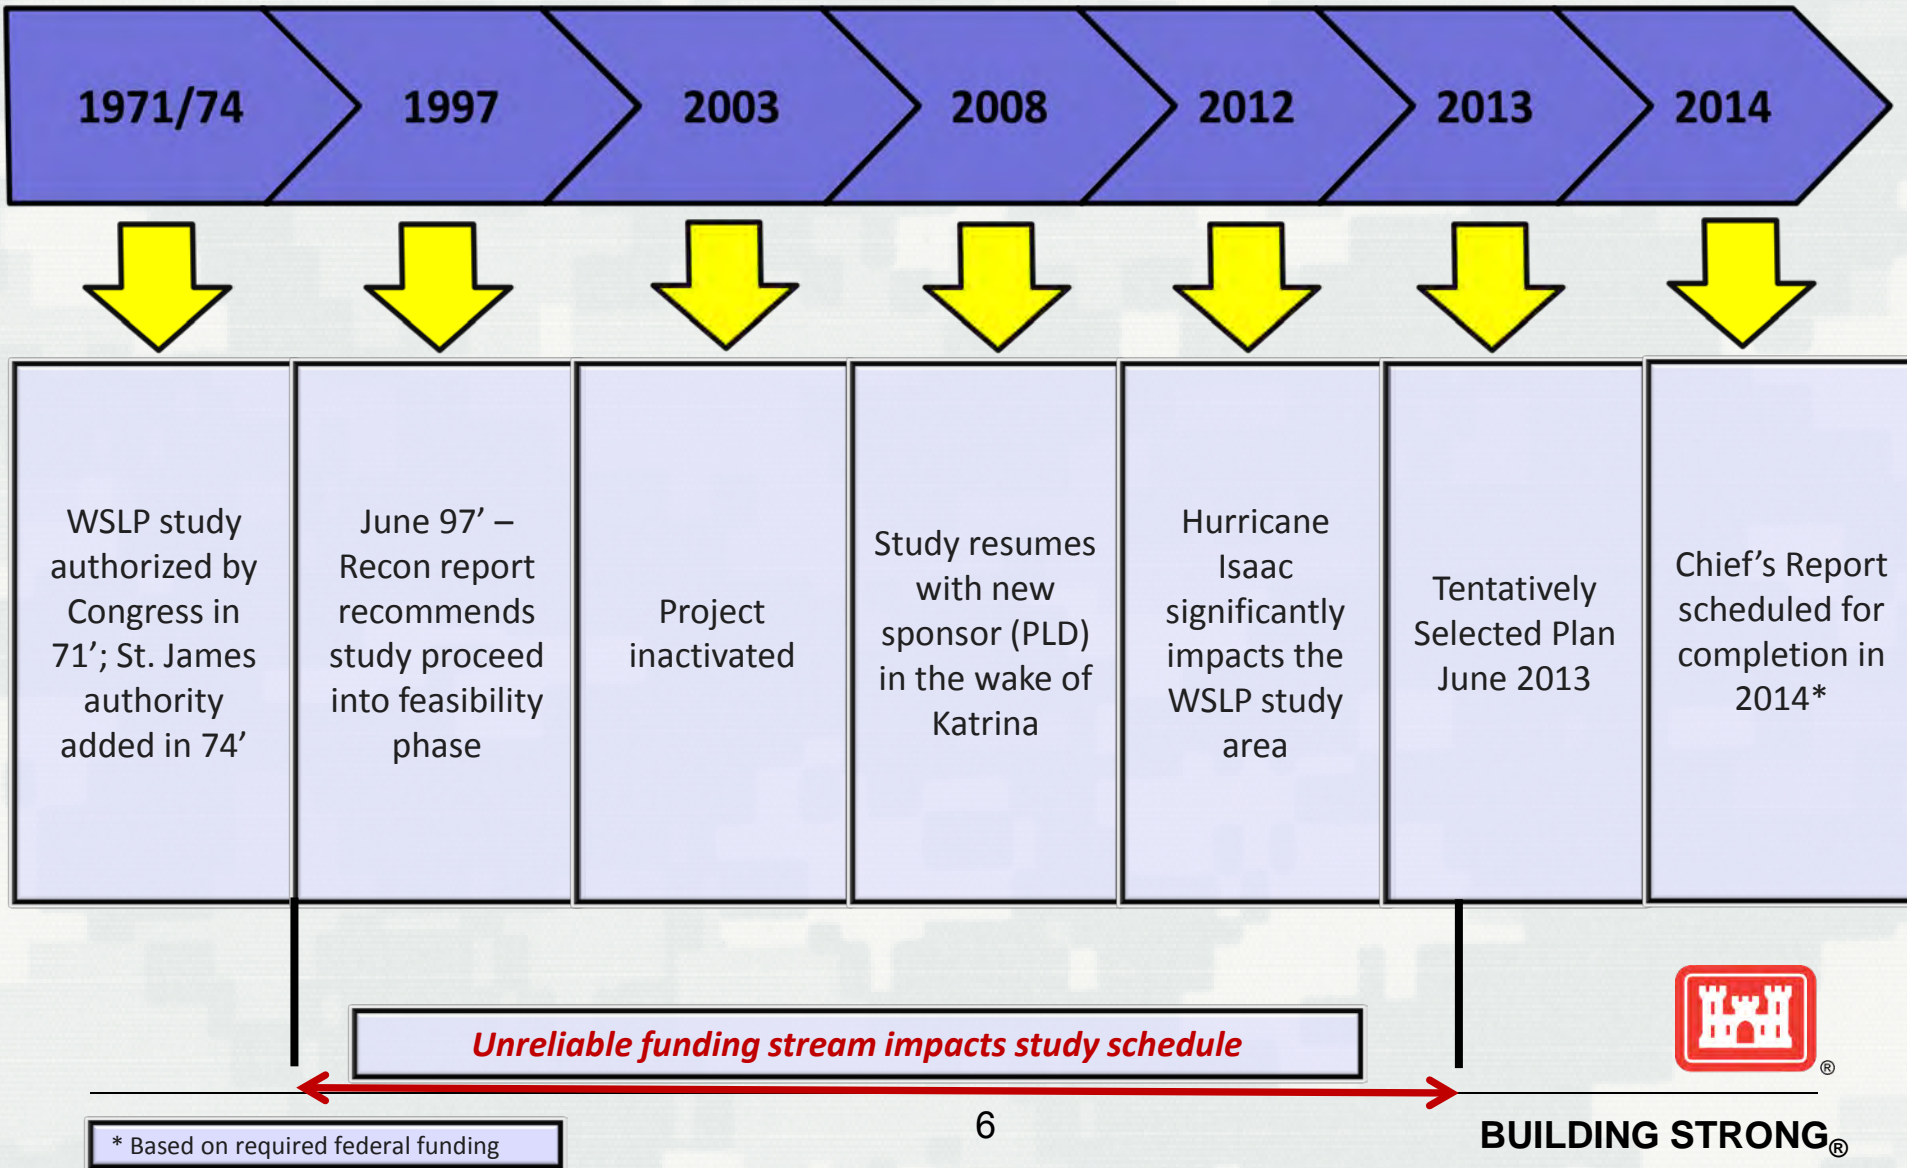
1971/74

1997

2003

2008

2012

2013

2014

WSLP study authorized by Congress in 71'; St. James authority added in 74'

June 97' – Recon report recommends study proceed into feasibility phase

Project inactivated

Study resumes with new sponsor (PLD) in the wake of Katrina

Hurricane Isaac significantly impacts the WSLP study area

Tentatively Selected Plan June 2013

Chief's Report scheduled for completion in 2014*

Unreliable funding stream impacts study schedule

* Based on required federal funding

6

®

BUILDING STRONG®